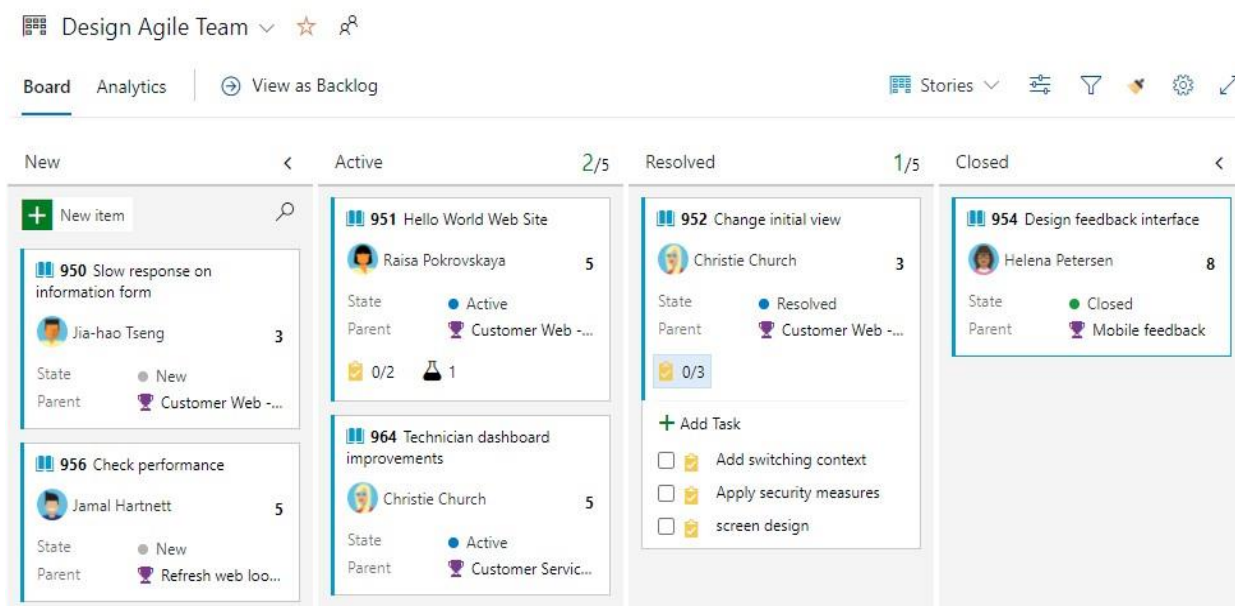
Design Agile Team

Board Analytics View as Backlog

Stories

New

New item

950 Slow response on information form
Jia-hao Tseng 3
State New
Parent Customer Web -...

956 Check performance
Jamal Hartnett 5
State New
Parent Refresh web loo...

Active 2/5

951 Hello World Web Site
Raisa Pokrovskaya 5
State Active
Parent Customer Web -...
0/2 1

964 Technician dashboard improvements
Christie Church 5
State Active
Parent Customer Servic...

Resolved 1/5

952 Change initial view
Christie Church 3
State Resolved
Parent Customer Web -...
0/3

Add Task
Add switching context
Apply security measures
screen design

Closed

954 Design feedback interface
Helena Petersen 8
State Closed
Parent Mobile feedback